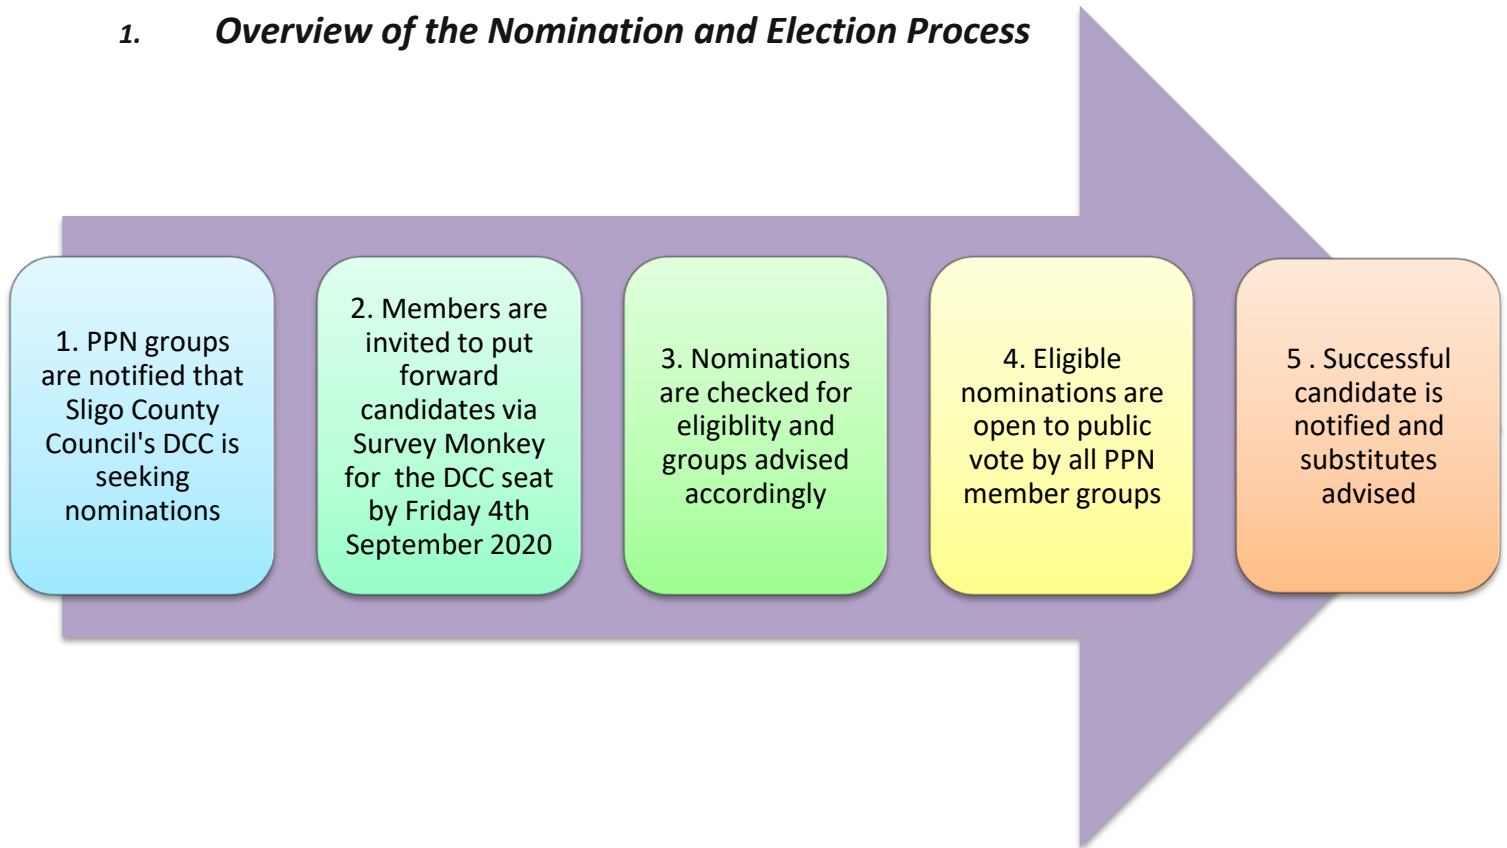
1. Overview of the Nomination and Election Process

1. PPN groups are notified that Sligo County Council's DCC is seeking nominations

2. Members are invited to put forward candidates via Survey Monkey for the DCC seat by Friday 4th September 2020

3. Nominations are checked for eligiblity and groups advised accordingly

4. Eligible nominations are open to public vote by all PPN member groups

5 . Successful candidate is notified and substitutes advised